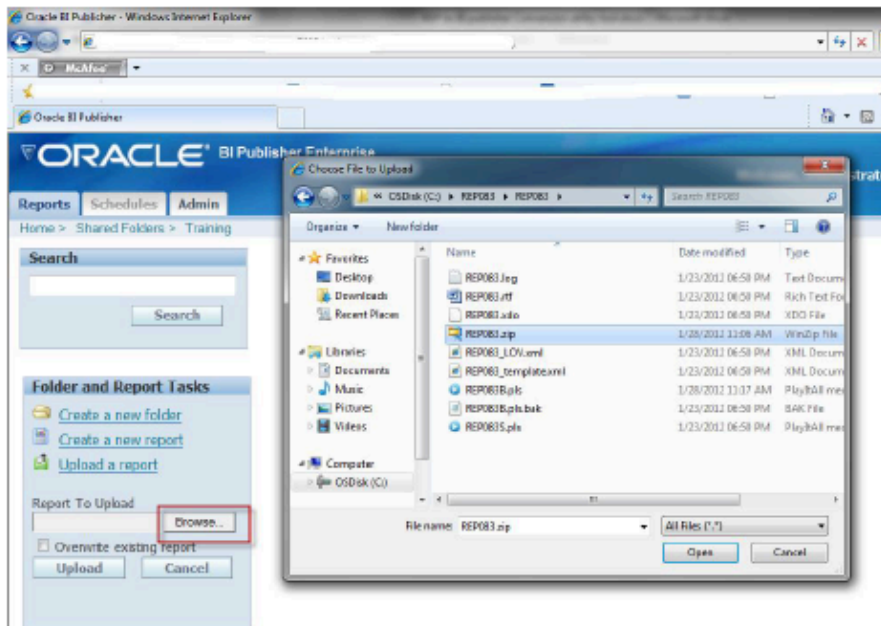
Oracle BI Publisher - Windows Internet Explorer

McAfee

Oracle BI Publisher

ORACLE BI Publisher Enterprise

Reports Schedules Admin

Home > Shared Folders > Training

Search

Search

Folder and Report Tasks

Create a new folder

Create a new report

Upload a report

Report To Upload

Browse...

Overwrite existing report

Upload Cancel

Choose File to Upload

« OSDisk (C:) ▸ REP083 ▸ REP083 ▸

Search REP083

Organize ▾ New folder

Favorites
Desktop
Downloads
Recent Places

Libraries
Documents
Music
Pictures
Videos

Computer
OSDisk (C:)

| Name | Date modified | Type |
|---|---|---|
| REP083.log | 1/23/2012 06:58 PM | Text Docum |
| REP083.rtf | 1/23/2012 06:58 PM | Rich Text Fo |
| REP083.xdo | 1/23/2012 06:58 PM | XDO File |
| REP083.zip | 1/28/2012 11:06 AM | WinZip File |
| REP083_LOV.xml | 1/23/2012 06:58 PM | XML Docum |
| REP083_template.xml | 1/23/2012 06:58 PM | XML Docum |
| REP083B.pls | 1/28/2012 11:17 AM | PlayItAll me |
| REP083B.pls.bak | 1/23/2012 06:58 PM | BAK File |
| REP083S.pls | 1/23/2012 06:58 PM | PlayItAll me |

File name: REP083.zip

All Files (*.*)

Open Cancel